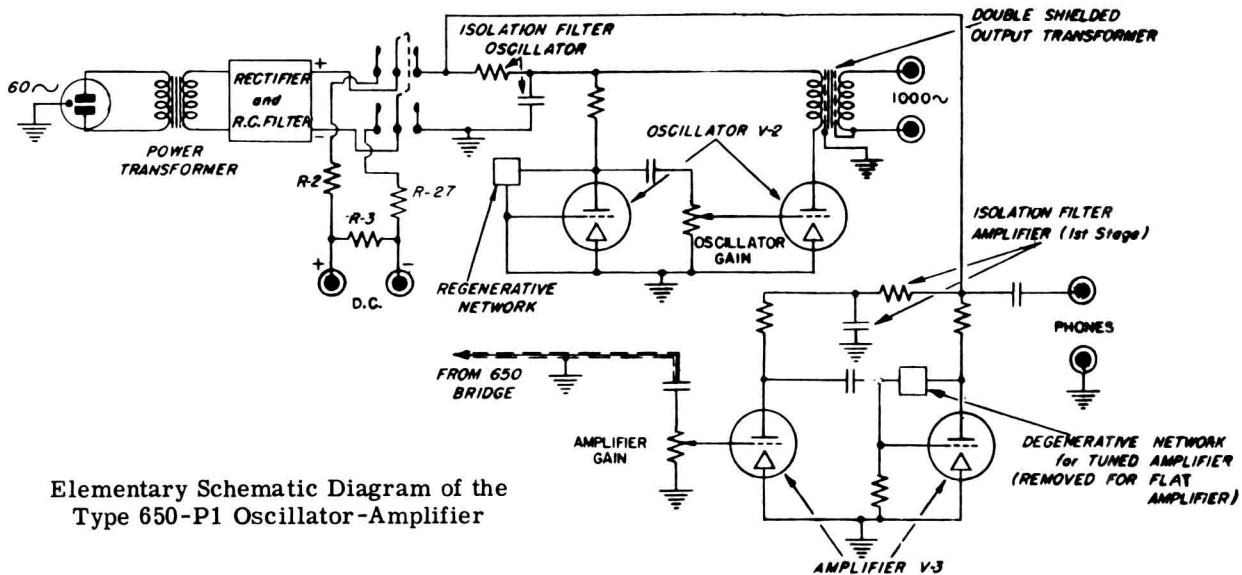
60~

POWER TRANSFORMER

RECTIFIER and R.C. FILTER

+

−

R-2

R-3

R-27

+

−

D.C.

ISOLATION FILTER OSCILLATOR

DOUBLE SHIELDED OUTPUT TRANSFORMER

1000~

OSCILLATOR V-2

REGENERATIVE NETWORK

OSCILLATOR GAIN

ISOLATION FILTER AMPLIFIER (1st Stage)

PHONES

FROM 650 BRIDGE

AMPLIFIER GAIN

DEGENERATIVE NETWORK for TUNED AMPLIFIER (REMOVED FOR FLAT AMPLIFIER)

AMPLIFIER V-3

Elementary Schematic Diagram of the Type 650-P1 Oscillator-Amplifier